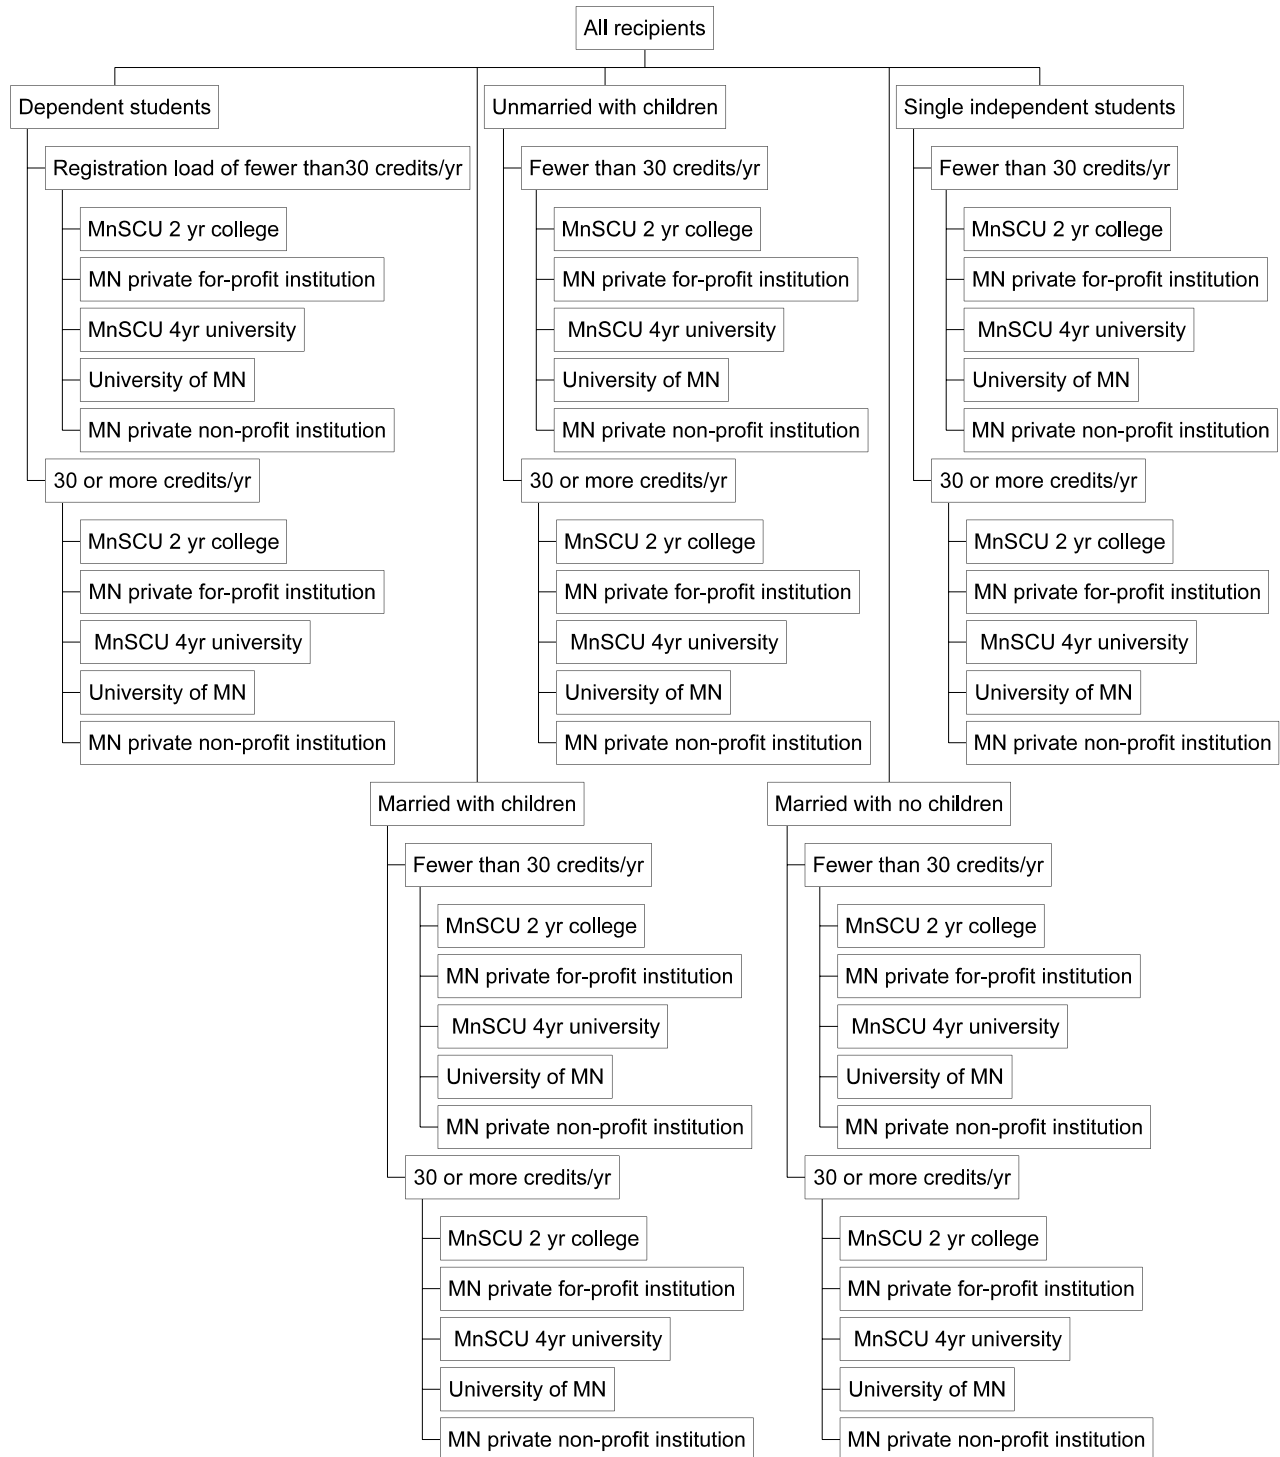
All recipients

Dependent students
Registration load of fewer than30 credits/yr
MnSCU 2 yr college
MN private for-profit institution
MnSCU 4yr university
University of MN
MN private non-profit institution
30 or more credits/yr
MnSCU 2 yr college
MN private for-profit institution
MnSCU 4yr university
University of MN
MN private non-profit institution

Unmarried with children
Fewer than 30 credits/yr
MnSCU 2 yr college
MN private for-profit institution
MnSCU 4yr university
University of MN
MN private non-profit institution
30 or more credits/yr
MnSCU 2 yr college
MN private for-profit institution
MnSCU 4yr university
University of MN
MN private non-profit institution

Single independent students
Fewer than 30 credits/yr
MnSCU 2 yr college
MN private for-profit institution
MnSCU 4yr university
University of MN
MN private non-profit institution
30 or more credits/yr
MnSCU 2 yr college
MN private for-profit institution
MnSCU 4yr university
University of MN
MN private non-profit institution

Married with children
Fewer than 30 credits/yr
MnSCU 2 yr college
MN private for-profit institution
MnSCU 4yr university
University of MN
MN private non-profit institution
30 or more credits/yr
MnSCU 2 yr college
MN private for-profit institution
MnSCU 4yr university
University of MN
MN private non-profit institution

Married with no children
Fewer than 30 credits/yr
MnSCU 2 yr college
MN private for-profit institution
MnSCU 4yr university
University of MN
MN private non-profit institution
30 or more credits/yr
MnSCU 2 yr college
MN private for-profit institution
MnSCU 4yr university
University of MN
MN private non-profit institution